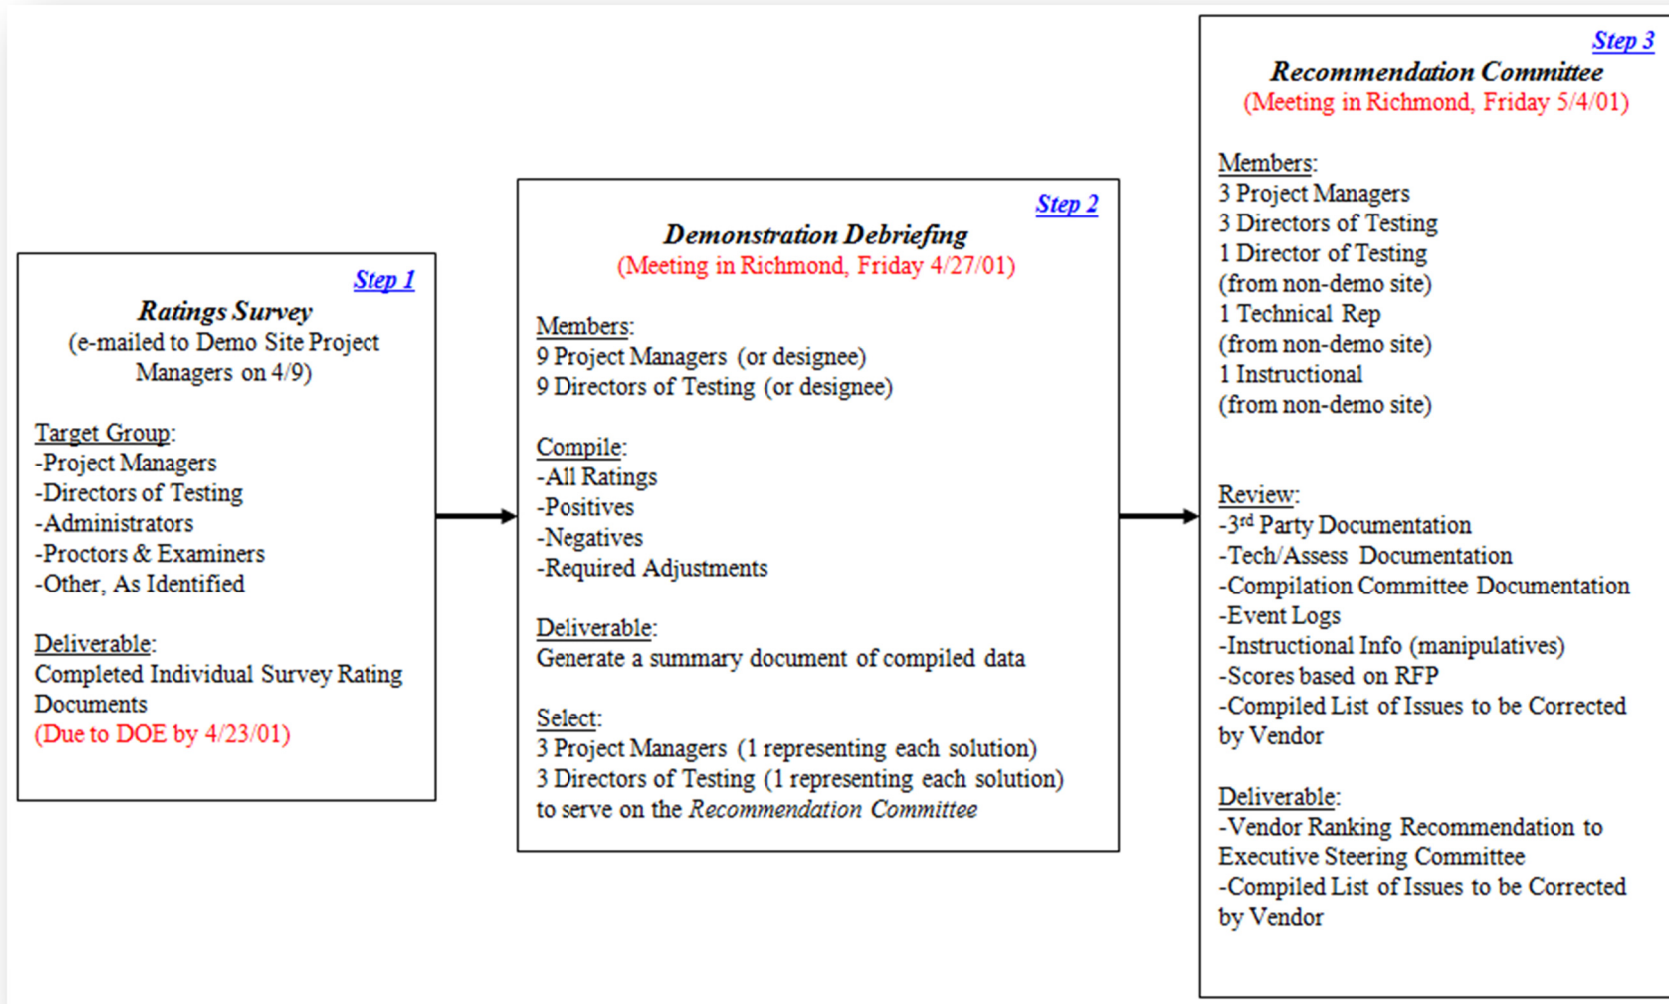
Step 1

Ratings Survey
(e-mailed to Demo Site Project Managers on 4/9)

Target Group:
-Project Managers
-Directors of Testing
-Administrators
-Proctors & Examiners
-Other, As Identified

Deliverable:
Completed Individual Survey Rating Documents
(Due to DOE by 4/23/01)

Step 2

Demonstration Debriefing
(Meeting in Richmond, Friday 4/27/01)

Members:
9 Project Managers (or designee)
9 Directors of Testing (or designee)

Compile:
-All Ratings
-Positives
-Negatives
-Required Adjustments

Deliverable:
Generate a summary document of compiled data

Select:
3 Project Managers (1 representing each solution)
3 Directors of Testing (1 representing each solution)
to serve on the Recommendation Committee

Step 3

Recommendation Committee
(Meeting in Richmond, Friday 5/4/01)

Members:
3 Project Managers
3 Directors of Testing
1 Director of Testing
(from non-demo site)
1 Technical Rep
(from non-demo site)
1 Instructional
(from non-demo site)

Review:
-3$^{rd}$ Party Documentation
-Tech/Assess Documentation
-Compilation Committee Documentation
-Event Logs
-Instructional Info (manipulatives)
-Scores based on RFP
-Compiled List of Issues to be Corrected by Vendor

Deliverable:
-Vendor Ranking Recommendation to Executive Steering Committee
-Compiled List of Issues to be Corrected by Vendor